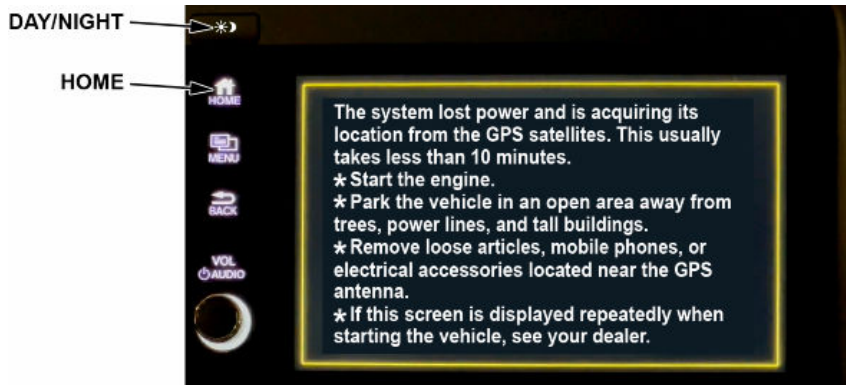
DAY/NIGHT

HOME

HOME

MENU

BACK

VOL
AUDIO

The system lost power and is acquiring its location from the GPS satellites. This usually takes less than 10 minutes.
★Start the engine.
★Park the vehicle in an open area away from trees, power lines, and tall buildings.
★Remove loose articles, mobile phones, or electrical accessories located near the GPS antenna.
★If this screen is displayed repeatedly when starting the vehicle, see your dealer.